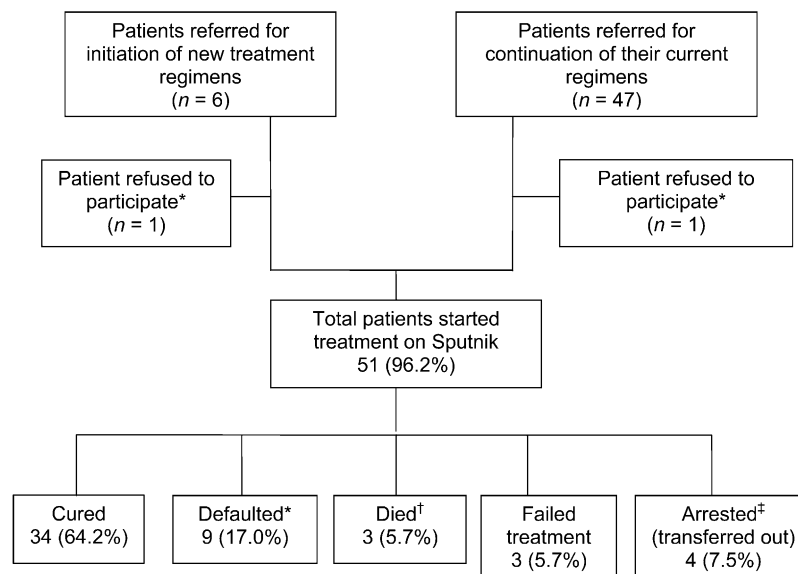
Patients referred for initiation of new treatment regimens
($n$ = 6)

Patients referred for continuation of their current regimens
($n$ = 47)

Patient refused to participate*
($n$ = 1)

Patient refused to participate*
($n$ = 1)

Total patients started treatment on Sputnik
51 (96.2%)

Cured
34 (64.2%)

Defaulted*
9 (17.0%)

Died$^{\dagger}$
3 (5.7%)

Failed treatment
3 (5.7%)

Arrested$^{\ddagger}$
(transferred out)
4 (7.5%)